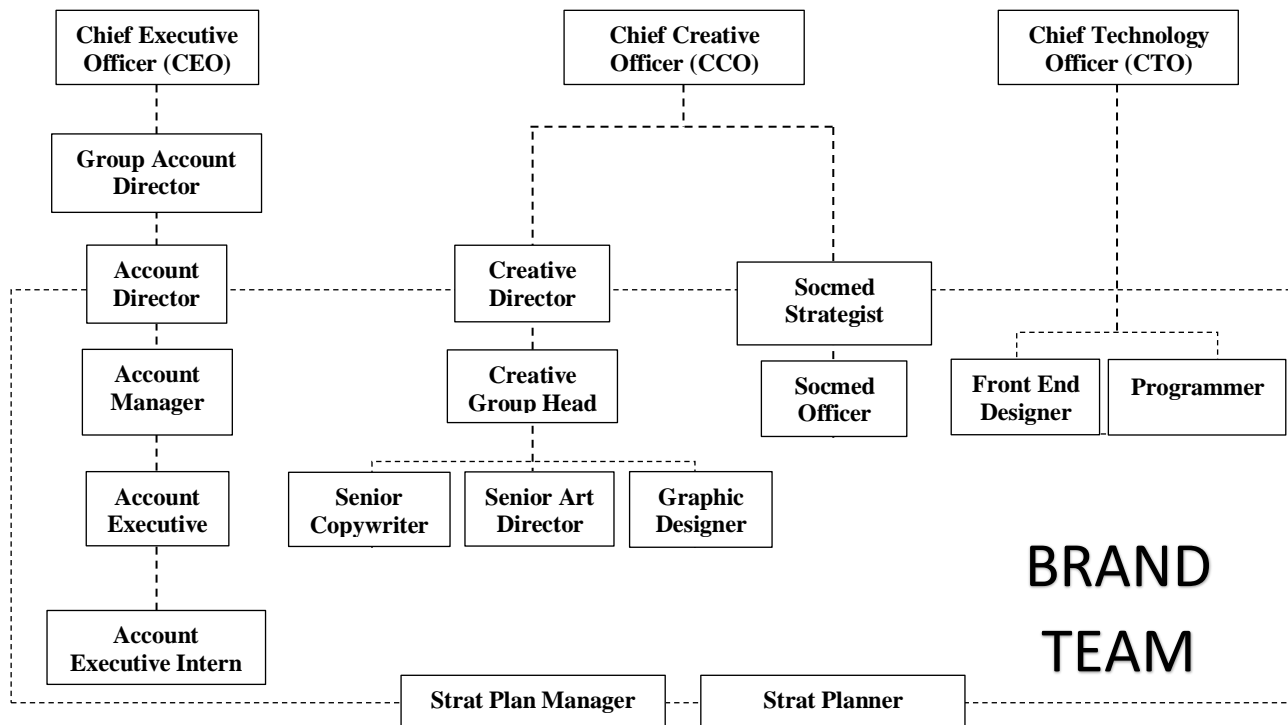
Chief Executive Officer (CEO)

Group Account Director

Account Director

Account Manager

Account Executive

Account Executive Intern

Chief Creative Officer (CCO)

Creative Director

Creative Group Head

Senior Copywriter

Senior Art Director

Graphic Designer

Socmed Strategist

Socmed Officer

Chief Technology Officer (CTO)

Front End Designer

Programmer

BRAND TEAM

Strat Plan Manager

Strat Planner